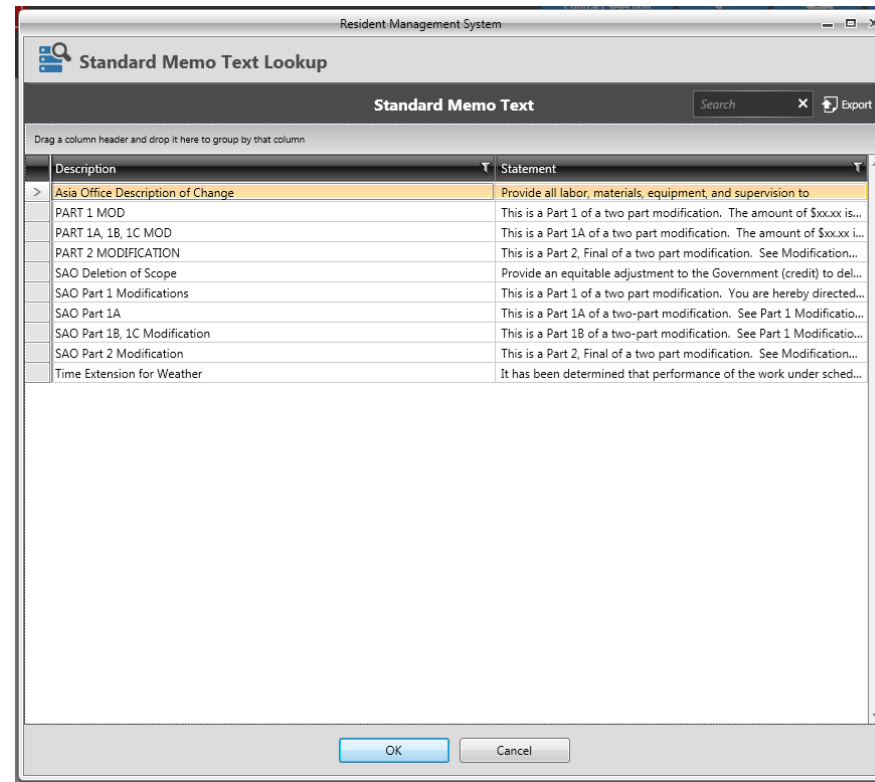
Resident Management System

Standard Memo Text Lookup

Standard Memo Text

Search

Export

Drag a column header and drop it here to group by that column

| Description | Statement |
|---|---|
| Asia Office Description of Change | Provide all labor, materials, equipment, and supervision to |
| PART 1 MOD | This is a Part 1 of a two part modification. The amount of \$xx.xx is... |
| PART 1A, 1B, 1C MOD | This is a Part 1A of a two part modification. The amount of \$xx.xx i... |
| PART 2 MODIFICATION | This is a Part 2, Final of a two part modification. See Modification... |
| SAO Deletion of Scope | Provide an equitable adjustment to the Government (credit) to del... |
| SAO Part 1 Modifications | This is a Part 1 of a two part modification. You are hereby directed... |
| SAO Part 1A | This is a Part 1A of a two-part modification. See Part 1 Modificatio... |
| SAO Part 1B, 1C Modification | This is a Part 1B of a two-part modification. See Part 1 Modificatio... |
| SAO Part 2 Modification | This is a Part 2, Final of a two part modification. See Modification... |
| Time Extension for Weather | It has been determined that performance of the work under sched... |

OK

Cancel